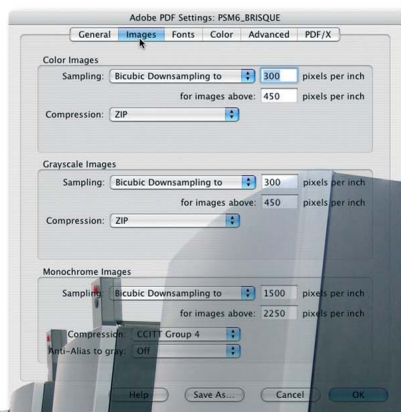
Adobe PDF Settings: PSM6_BRISQUE

General | Images | Fonts | Color | Advanced | PDF/X

Color Images

Sampling: Bicubic Downsampling to 300 pixels per inch

for images above: 450 pixels per inch

Compression: ZIP

Grayscale Images

Sampling: Bicubic Downsampling to 300 pixels per inch

for images above: 450 pixels per inch

Compression: ZIP

Monochrome Images

Sampling: Bicubic Downsampling to 1500 pixels per inch

for images above: 2250 pixels per inch

Compression: CCITT Group 4

Anti-Alias to gray: Off

Help | Save As... | Cancel | OK